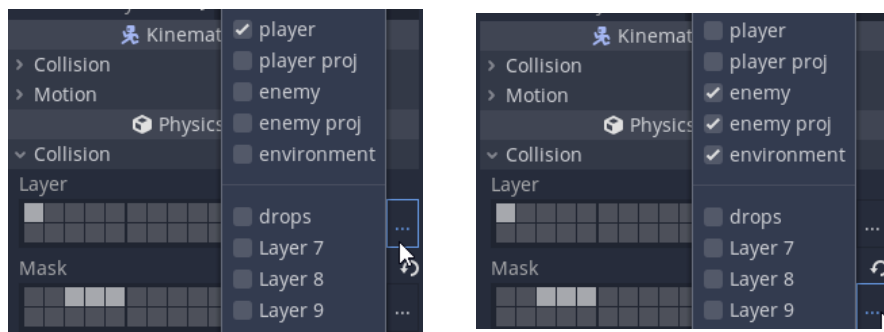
Kinemat
› Collision
› Motion
Physics
⌄ Collision
Layer
Mask
...
...

✓ player
player proj
enemy
enemy proj
environment
drops
Layer 7
Layer 8
Layer 9

Kinemat
› Collision
› Motion
Physics
⌄ Collision
Layer
Mask
...
...

player
player proj
✓ enemy
✓ enemy proj
✓ environment
drops
Layer 7
Layer 8
Layer 9